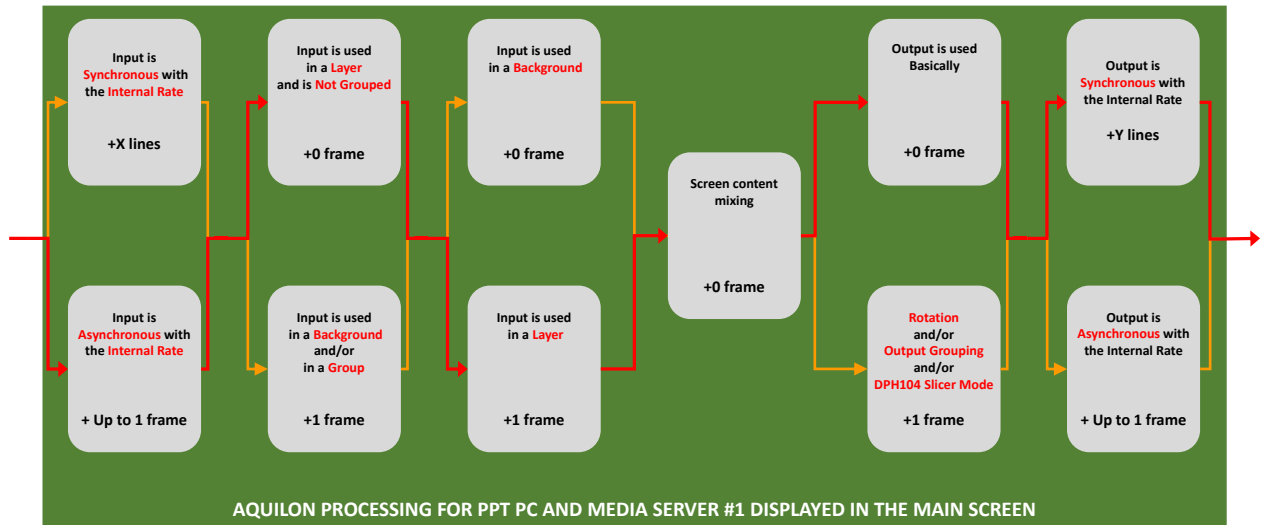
Input is Synchronous with the Internal Rate

+X lines

Input is Asynchronous with the Internal Rate

+ Up to 1 frame

Input is used in a Layer and is Not Grouped

+0 frame

Input is used in a Background and/or in a Group

+1 frame

Input is used in a Background

+0 frame

Input is used in a Layer

+1 frame

Screen content mixing

+0 frame

Output is used Basically

+0 frame

Rotation and/or Output Grouping and/or DPH104 Slicer Mode

+1 frame

Output is Synchronous with the Internal Rate

+Y lines

Output is Asynchronous with the Internal Rate

+ Up to 1 frame

AQUILON PROCESSING FOR PPT PC AND MEDIA SERVER #1 DISPLAYED IN THE MAIN SCREEN